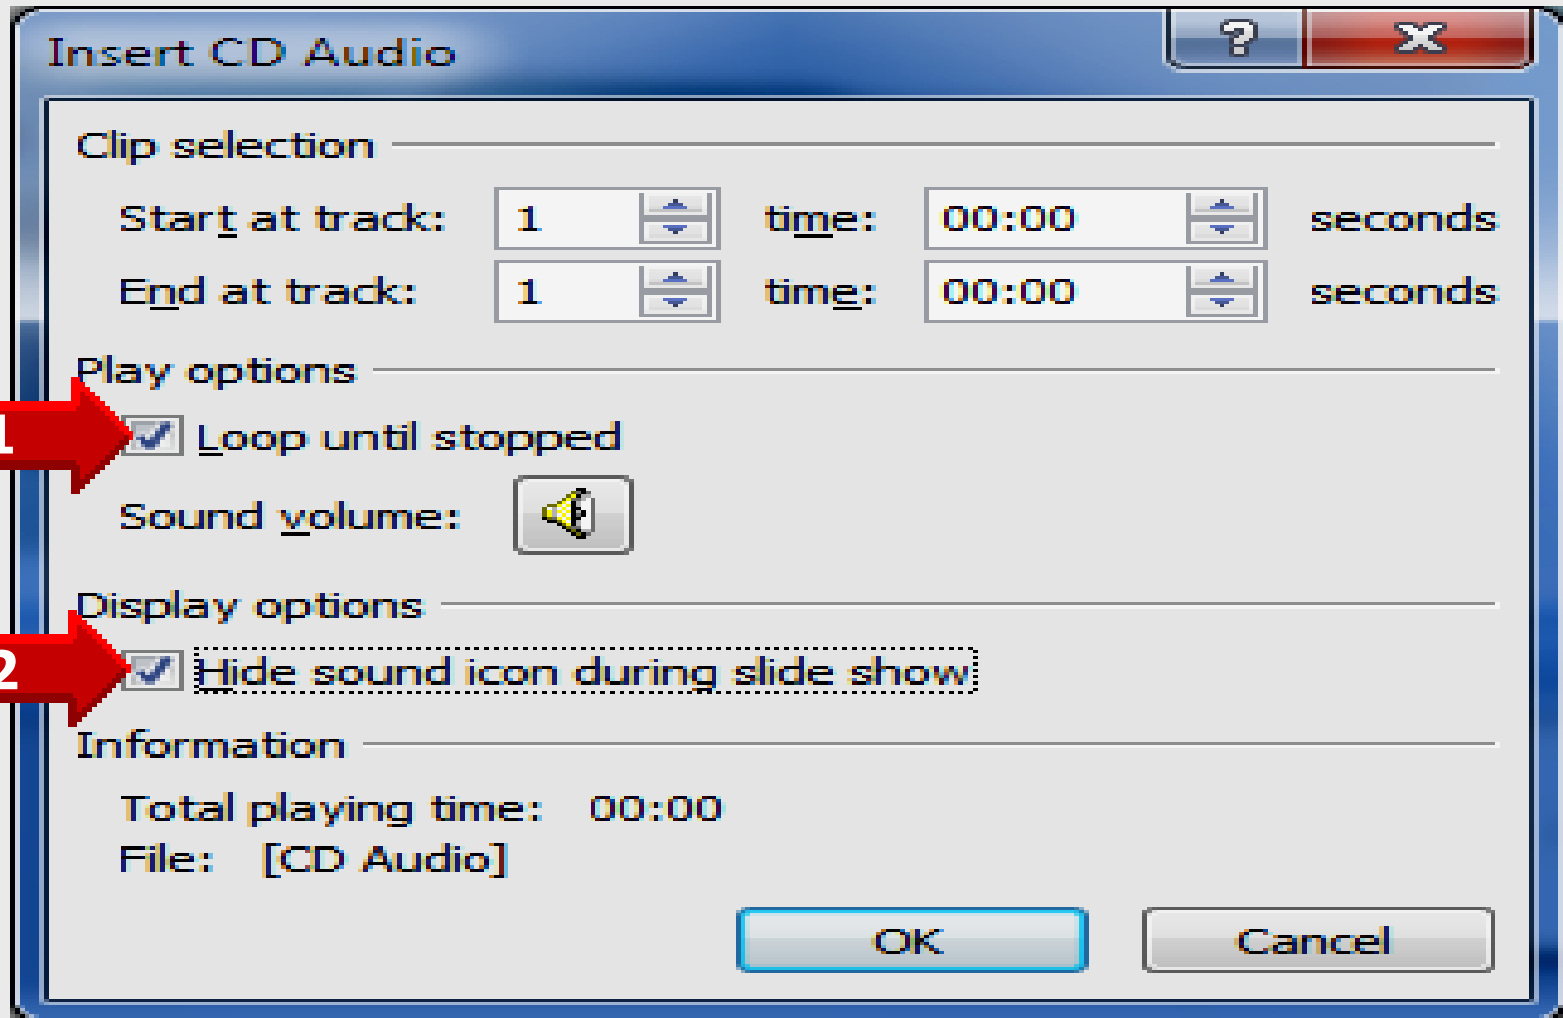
Insert CD Audio

?

Clip selection

Start at track: 1 time: 00:00 seconds

End at track: 1 time: 00:00 seconds

Play options

1

Loop until stopped

Sound volume:

Display options

2

Hide sound icon during slide show

Information

Total playing time: 00:00

File: [CD Audio]

OK

Cancel